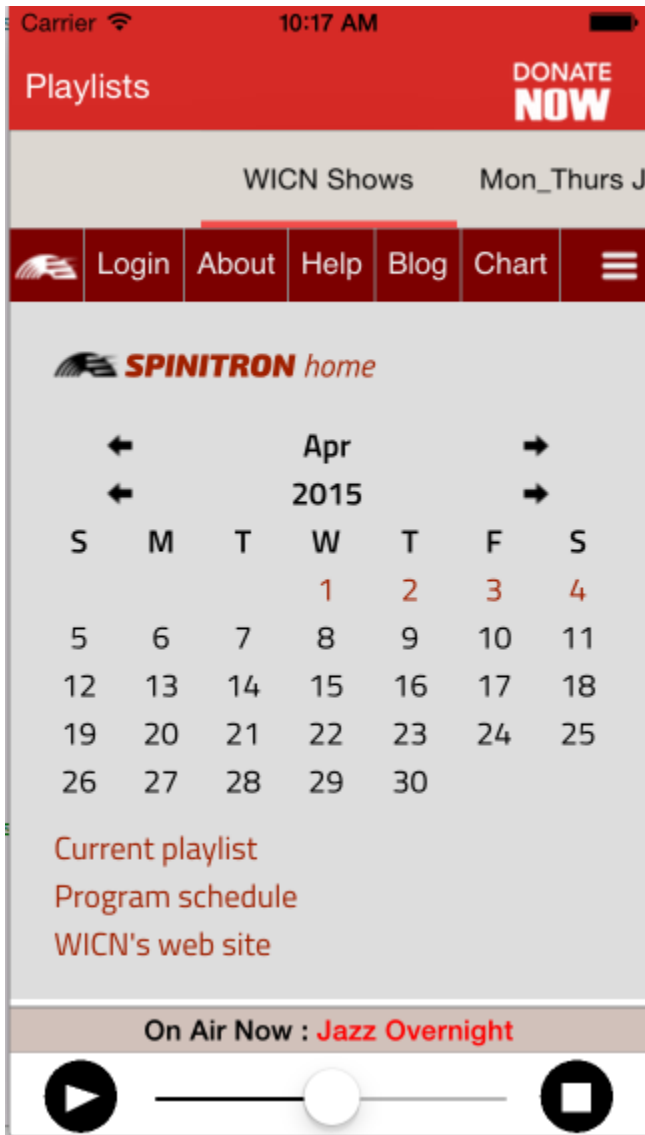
Carrier 10:17 AM

Playlists DONATE NOW

WICN Shows Mon_Thurs J

Login About Help Blog Chart

SPINITRON home

Apr

2015

| S | M | T | W | T | F | S |
|---|---|---|---|---|---|---|
| | | | 1 | 2 | 3 | 4 |
| 5 | 6 | 7 | 8 | 9 | 10 | 11 |
| 12 | 13 | 14 | 15 | 16 | 17 | 18 |
| 19 | 20 | 21 | 22 | 23 | 24 | 25 |
| 26 | 27 | 28 | 29 | 30 | | |

Current playlist
Program schedule
WICN's web site

On Air Now : Jazz Overnight